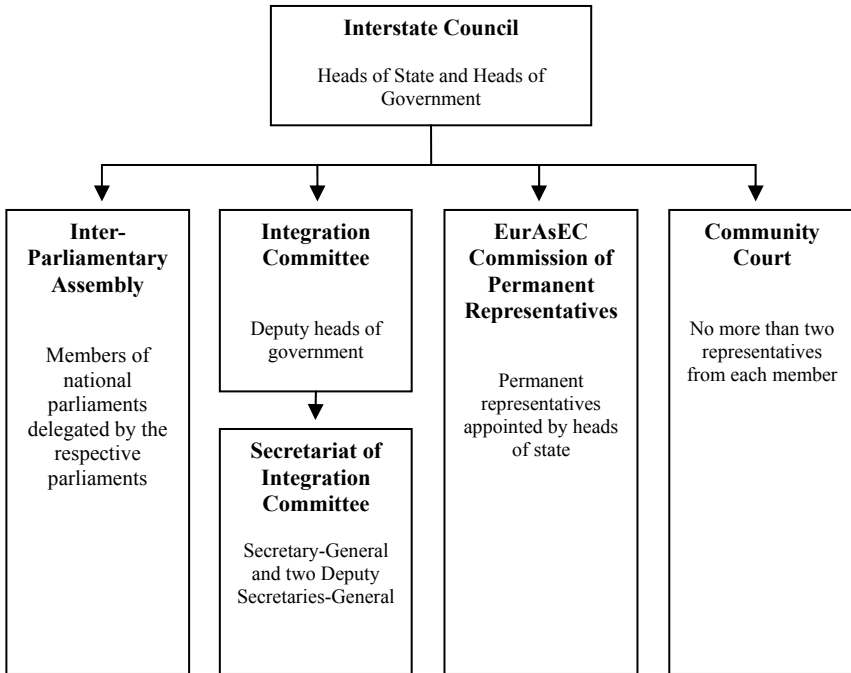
**Interstate Council**

Heads of State and Heads of Government

**Inter-Parliamentary Assembly**

Members of national parliaments delegated by the respective parliaments

**Integration Committee**

Deputy heads of government

**Secretariat of Integration Committee**

Secretary-General and two Deputy Secretaries-General

**EurAsEC Commission of Permanent Representatives**

Permanent representatives appointed by heads of state

**Community Court**

No more than two representatives from each member